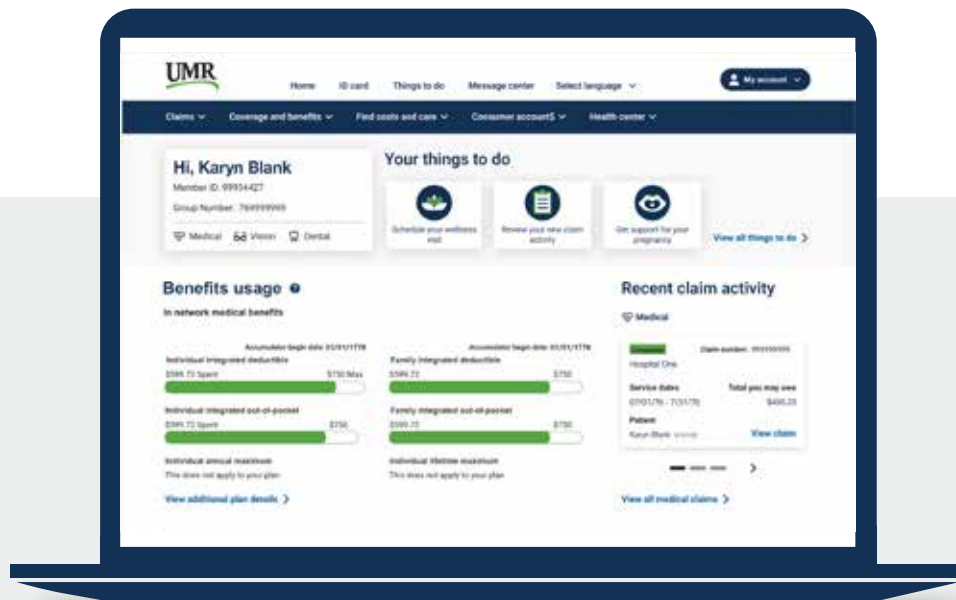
UMR

Home ID card Things to do Message center Select language

My account

Claims Coverage and benefits Find costs and care Consumer accounts Health center

Hi, Karyn Blank

Member ID: 99934427

Group Number: 769999999

Medical Vision Dental

Your things to do

Schedule your wellness visit

Review your new claim activity

Get support for your pregnancy

View all things to do

Benefits usage

In network medical benefits

Accumulator begin date: 01/01/17

Individual integrated deductible

$599.72 Spent $750 Max

Accumulator begin date: 01/01/17

Family integrated deductible

$599.72 $750

Individual integrated out-of-pocket

$599.72 Spent $750

Family integrated out-of-pocket

$599.72 $750

Individual annual maximum

This does not apply to your plan

Individual lifetime maximum

This does not apply to your plan

View additional plan details

Recent claim activity

Medical

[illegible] Claim number: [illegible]

Hospital One

Service dates

07/01/16 - 7/31/16

Total you may owe

$450.25

Patient

Karyn Blank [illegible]

View claim

View all medical claims